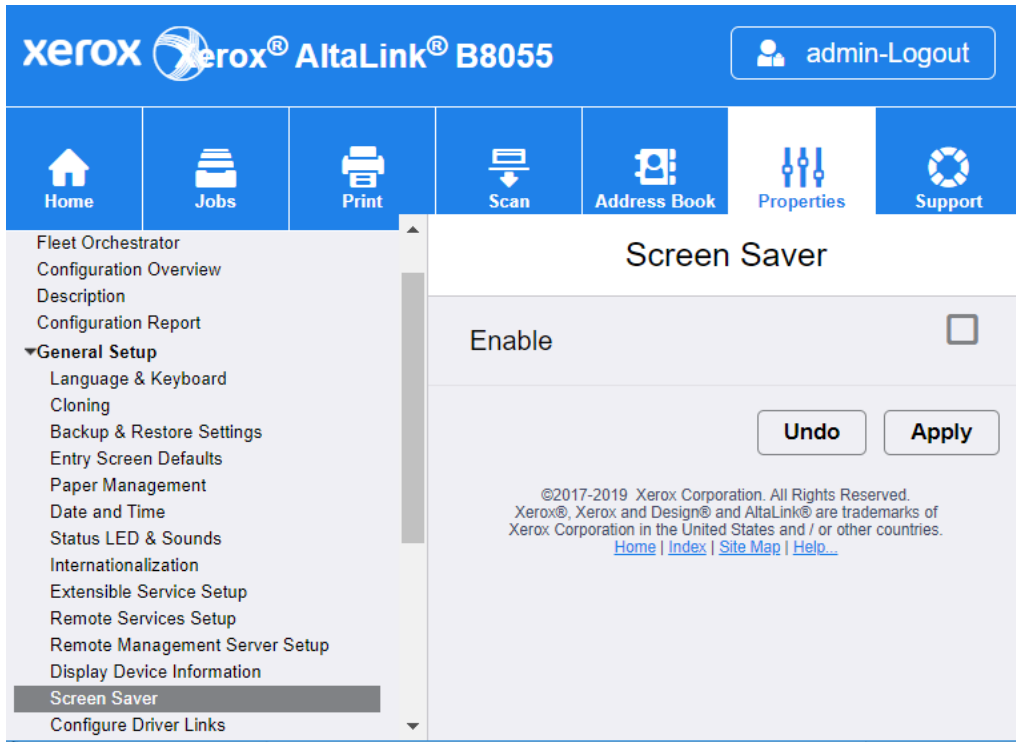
xerox Xerox® AltaLink® B8055

admin-Logout

Home
Jobs
Print
Scan
Address Book
Properties
Support

Fleet Orchestrator
Configuration Overview
Description
Configuration Report
General Setup
Language & Keyboard
Cloning
Backup & Restore Settings
Entry Screen Defaults
Paper Management
Date and Time
Status LED & Sounds
Internationalization
Extensible Service Setup
Remote Services Setup
Remote Management Server Setup
Display Device Information
Screen Saver
Configure Driver Links

Screen Saver

Enable

Undo
Apply

©2017-2019 Xerox Corporation. All Rights Reserved.
Xerox®, Xerox and Design® and AltaLink® are trademarks of Xerox Corporation in the United States and / or other countries.
Home | Index | Site Map | Help...